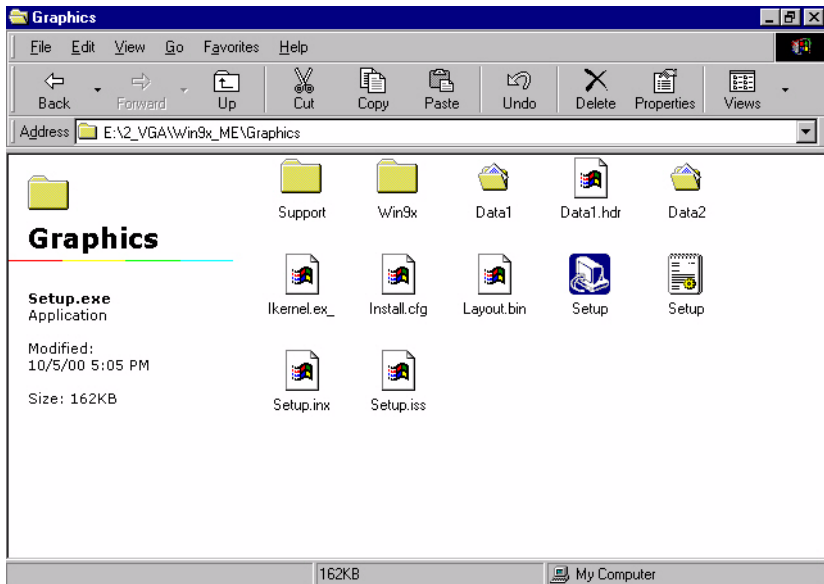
Graphics

File Edit View Go Favorites Help

Back Forward Up Cut Copy Paste Undo Delete Properties Views

Address E:\2_VGA\Win9x_ME\Graphics

Graphics

Setup.exe
Application

Modified:
10/5/00 5:05 PM

Size: 162KB

Support Win9x Data1 Data1.hdr Data2

Ikernel.ex_ Install.cfg Layout.bin Setup Setup

Setup.inx Setup.iss

162KB My Computer